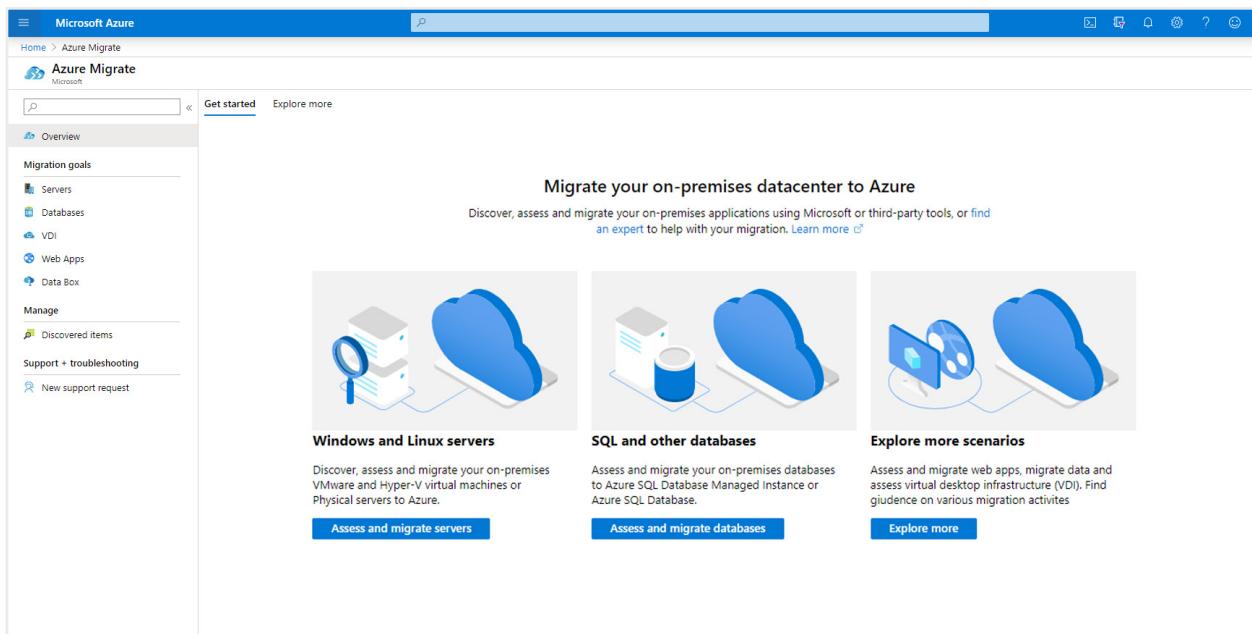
Microsoft Azure

Home > Azure Migrate

Azure Migrate
Microsoft

«

Overview

Migration goals

Servers

Databases

VDI

Web Apps

Data Box

Manage

Discovered items

Support + troubleshooting

New support request

Get started

Explore more

Migrate your on-premises datacenter to Azure

Discover, assess and migrate your on-premises applications using Microsoft or third-party tools, or find an expert to help with your migration. Learn more

Windows and Linux servers

Discover, assess and migrate your on-premises VMware and Hyper-V virtual machines or Physical servers to Azure.

Assess and migrate servers

SQL and other databases

Assess and migrate your on-premises databases to Azure SQL Database Managed Instance or Azure SQL Database.

Assess and migrate databases

Explore more scenarios

Assess and migrate web apps, migrate data and assess virtual desktop infrastructure (VDI). Find giudence on various migration activites

Explore more